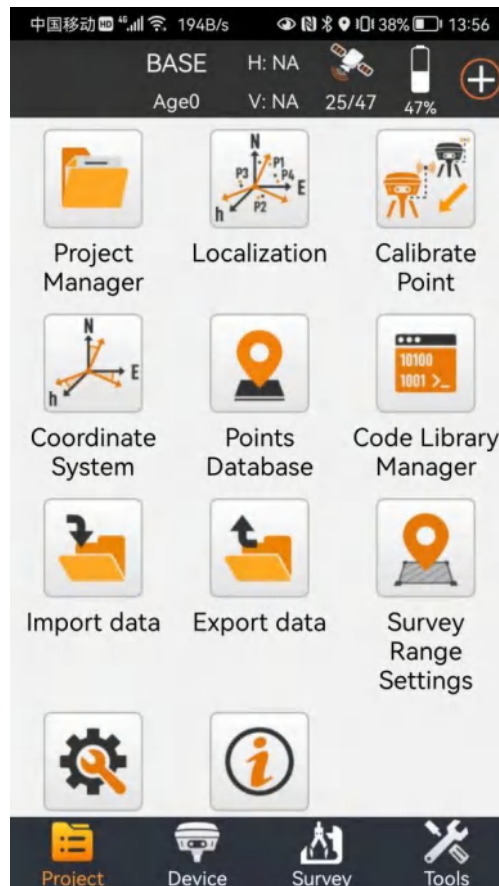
中国移动 194B/s 38% 13:56

BASE H: NA
Age0 V: NA 25/47 47%

N
P3 P1
P4
E
h P2

Project Manager

Localization

Calibrate Point

N
E
h

Coordinate System

Points Database

10100
1001 >_

Code Library Manager

Import data

Export data

Survey Range Settings

Project

Device

Survey

Tools